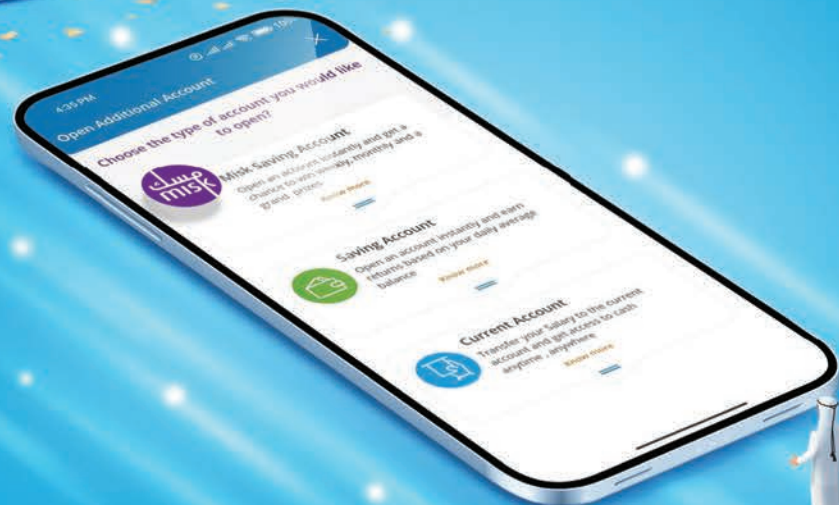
4:35 PM

Open Additional Account

Choose the type of account you would like to open?

مسك
misk

Misk Saving Account

Open an account instantly and get a chance to win weekly, monthly and a grand prizes

Know more

Saving Account

Open an account instantly and earn returns based on your daily average balance

Know more

Current Account

Transfer your Salary to the current account and get access to cash anytime , anywhere

Know more